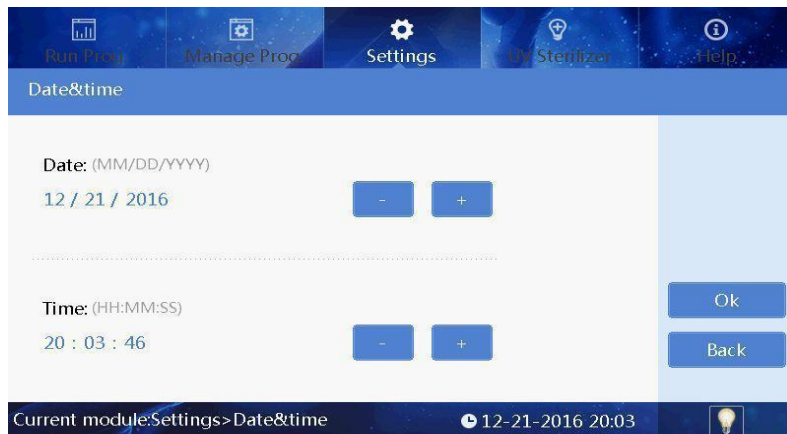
Run Prog Manage Prog Settings UV Sterilizer Help

Date&time

Date: (MM/DD/YYYY)

12 / 21 / 2016

- +

Time: (HH:MM:SS)

20 : 03 : 46

- +

Ok

Back

Current module:Settings>Date&time

12-21-2016 20:03